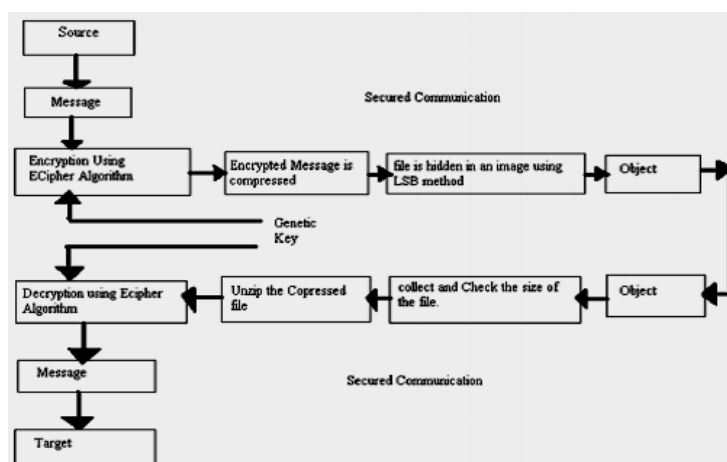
Source

Message

Secured Communication

Encryption Using ECipher Algorithm

Encrypted Message is compressed

file is hidden in an image using LSB method

Object

Genetic Key

Decryption using Ecipher Algorithm

Unzip the Copressed file

collect and Check the size of the file.

Object

Message

Secured Communication

Target